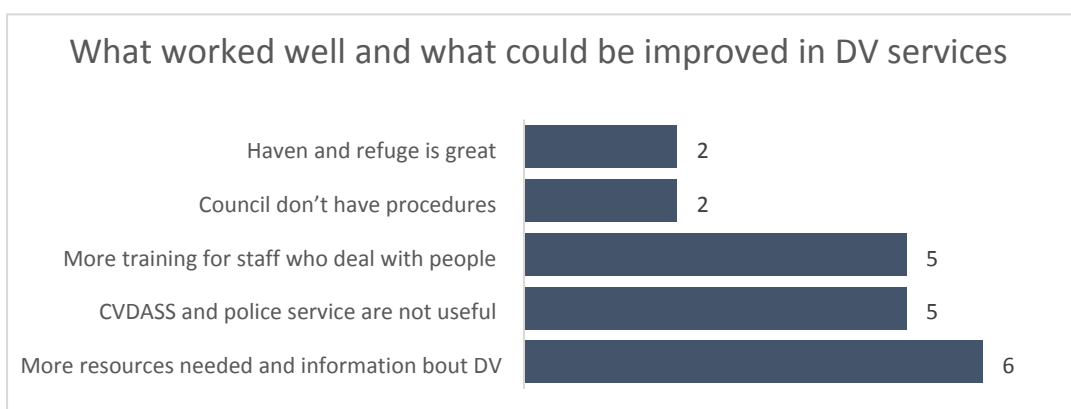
What worked well and what could be improved in DV services

Haven and refuge is great 2

Council don’t have procedures 2

More training for staff who deal with people 5

CVDASS and police service are not useful 5

More resources needed and information bout DV 6